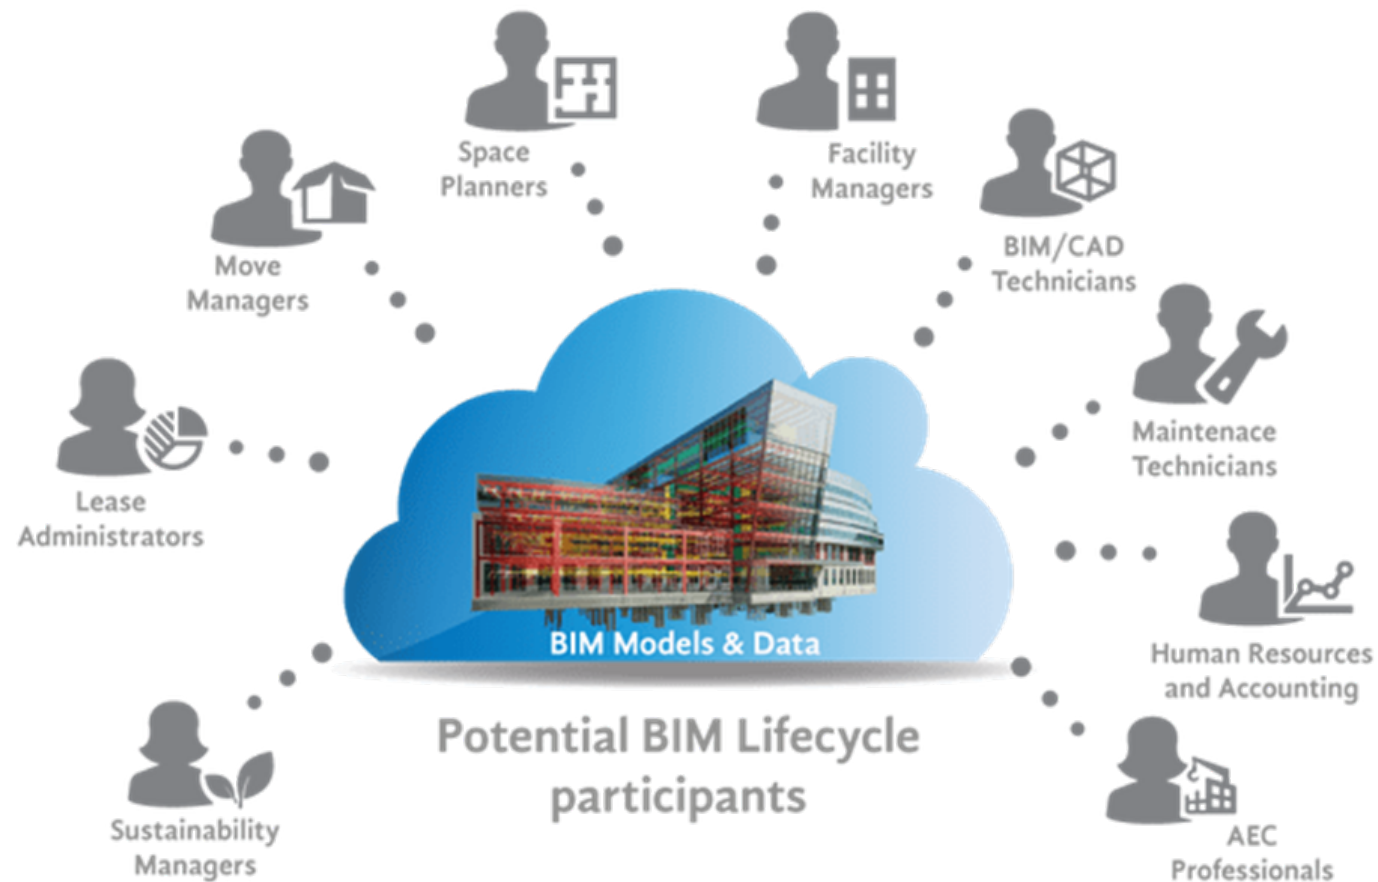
Space Planners

Facility Managers

Move Managers

BIM/CAD Technicians

Lease Administrators

Maintenace Technicians

Human Resources and Accounting

BIM Models & Data

Potential BIM Lifecycle participants

Sustainability Managers

AEC Professionals